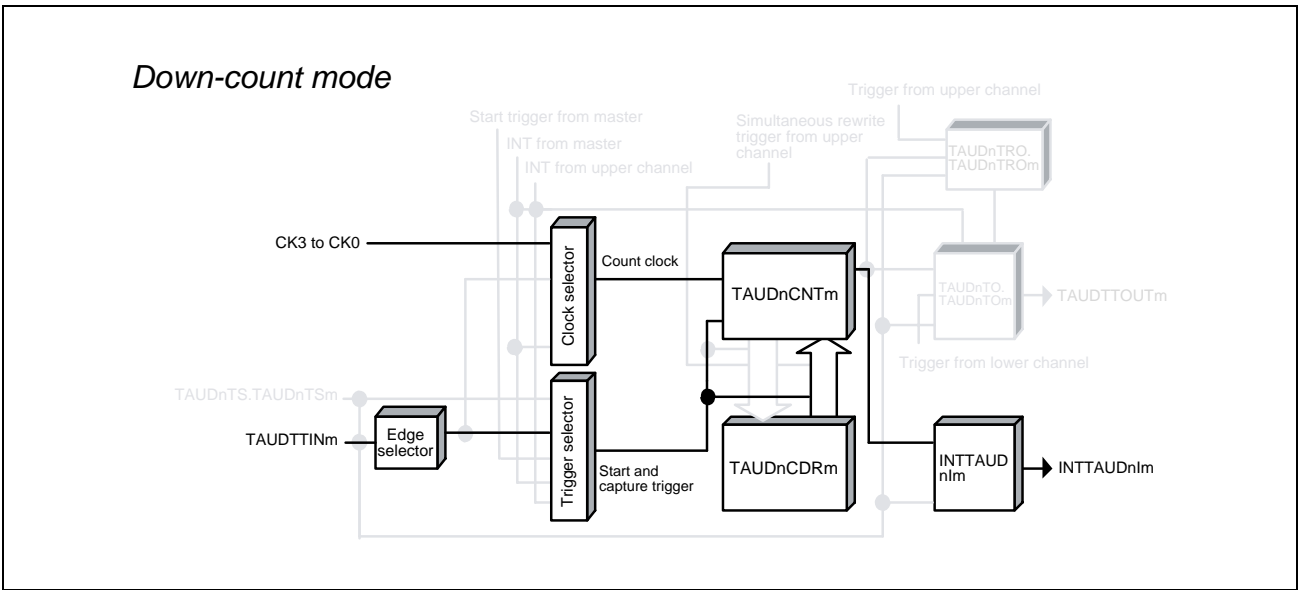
Down-count mode

Start trigger from master

INT from master

INT from upper channel

Simultaneous rewrite trigger from upper channel

Trigger from upper channel

TAUDnTRO. TAUDnTROm

CK3 to CK0

Clock selector

Count clock

TAUDnCNTm

TAUDnTO. TAUDnTOm

TAUDTTOUTm

Trigger from lower channel

TAUDnTS.TAUDnTSm

TAUDTTINm

Edge selector

Trigger selector

Start and capture trigger

TAUDnCDRm

INTTAUD nIm

INTTAUDnIm